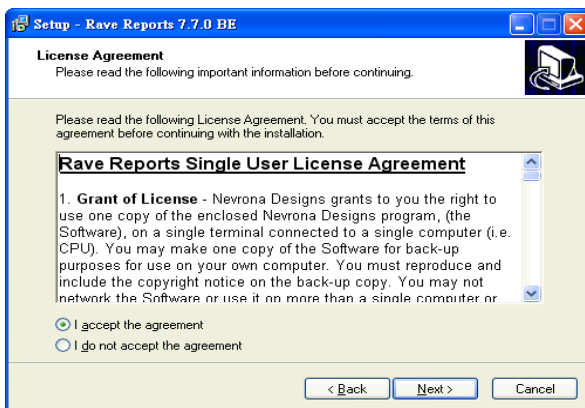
Setup - Rave Reports 7.7.0 BE

License Agreement
Please read the following important information before continuing.

Please read the following License Agreement. You must accept the terms of this agreement before continuing with the installation.

Rave Reports Single User License Agreement

1. Grant of License - Nevrona Designs grants to you the right to use one copy of the enclosed Nevrona Designs program, (the Software), on a single terminal connected to a single computer (i.e. CPU). You may make one copy of the Software for back-up purposes for use on your own computer. You must reproduce and include the copyright notice on the back-up copy. You may not network the Software or use it on more than a single computer or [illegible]

I accept the agreement
I do not accept the agreement

< Back
Next >
Cancel